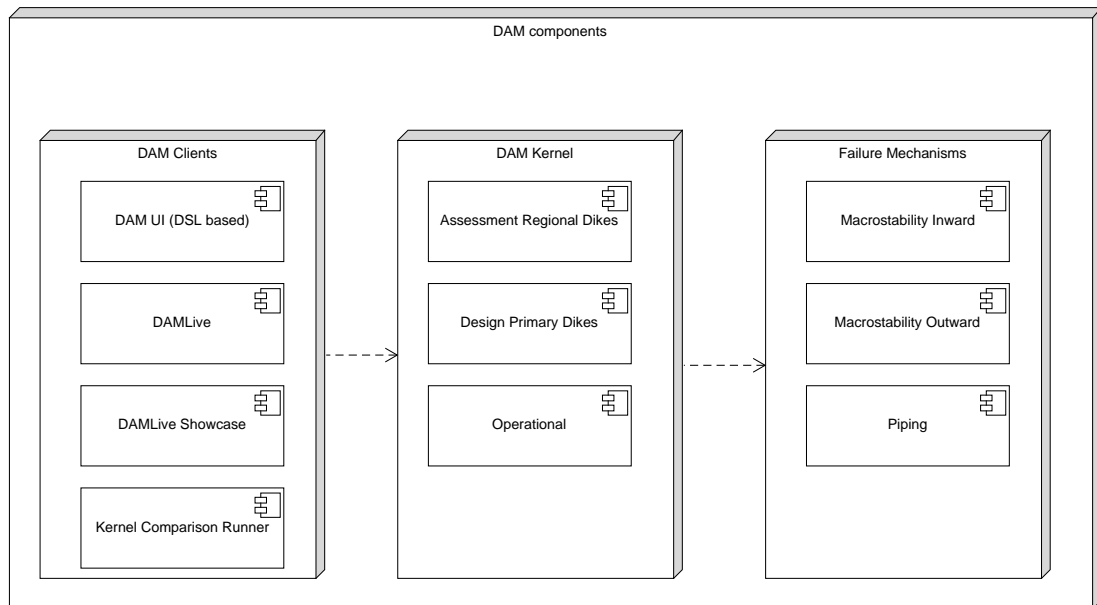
DAM components

DAM Clients

DAM UI (DSL based)

DAMLive

DAMLive Showcase

Kernel Comparison Runner

DAM Kernel

Assessment Regional Dikes

Design Primary Dikes

Operational

Failure Mechanisms

Macrostability Inward

Macrostability Outward

Piping